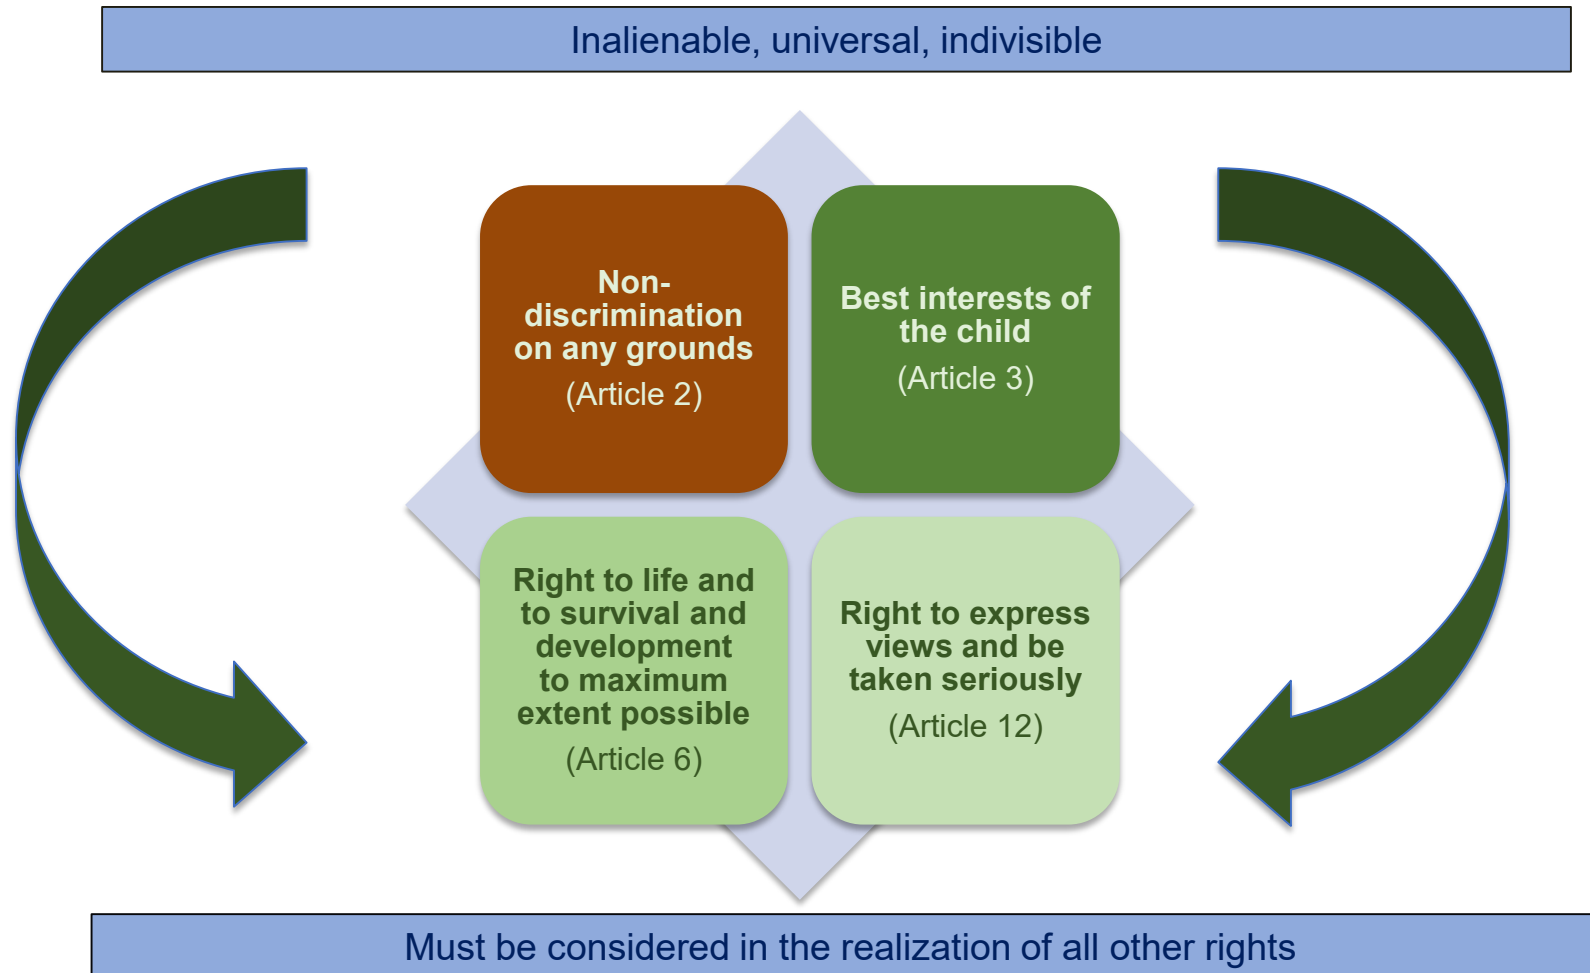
Inalienable, universal, indivisible

Non-discrimination on any grounds
(Article 2)

Best interests of the child
(Article 3)

Right to life and to survival and development to maximum extent possible
(Article 6)

Right to express views and be taken seriously
(Article 12)

Must be considered in the realization of all other rights